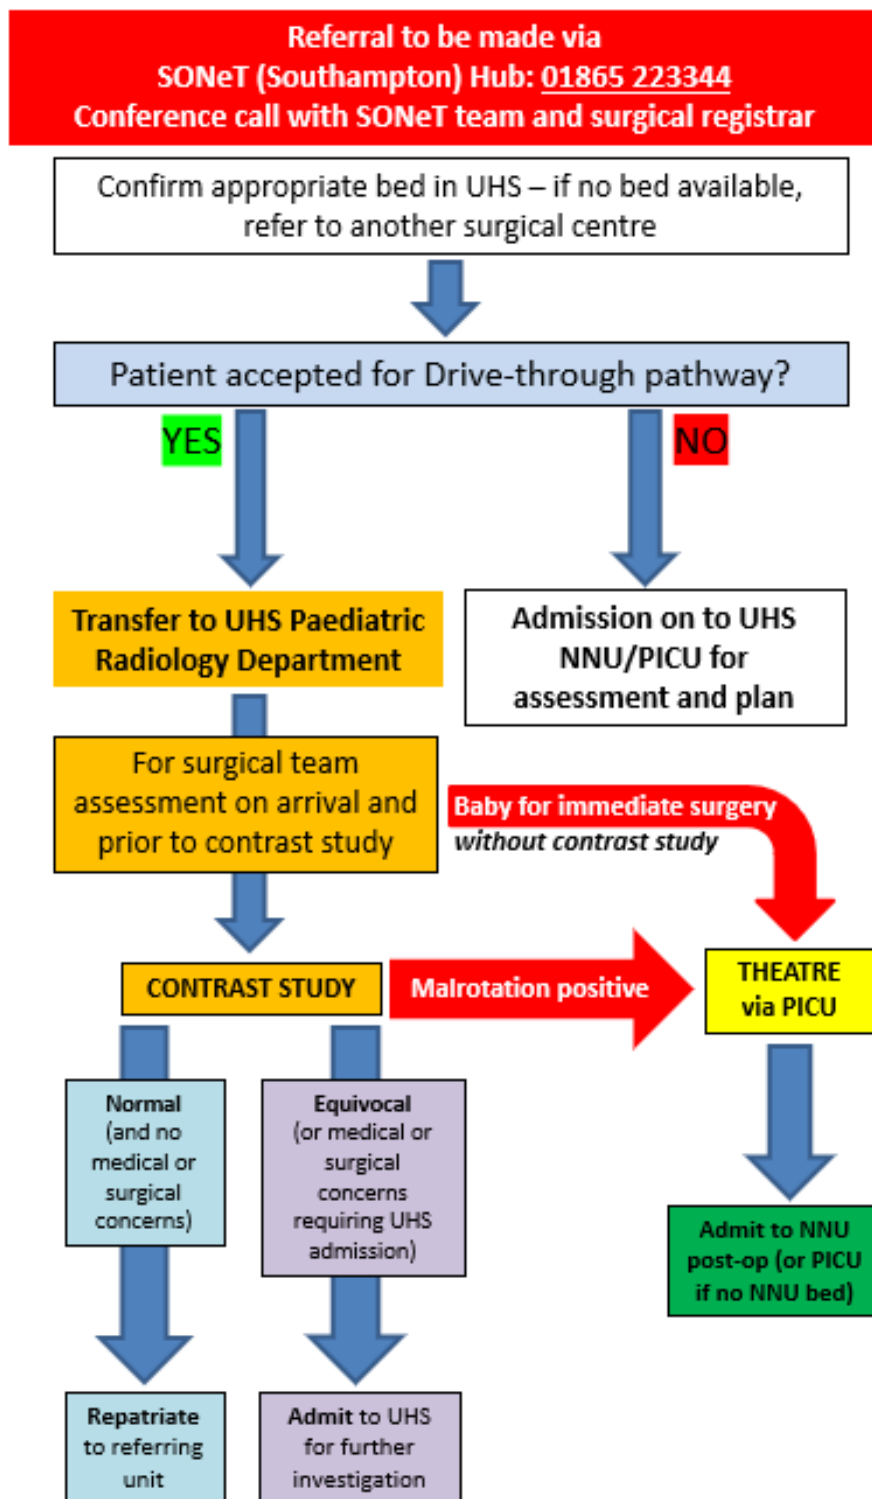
Referral to be made via
SONeT (Southampton) Hub: 01865 223344
Conference call with SONeT team and surgical registrar

Confirm appropriate bed in UHS – if no bed available, refer to another surgical centre

Patient accepted for Drive-through pathway?

YES

NO

Transfer to UHS Paediatric Radiology Department

Admission on to UHS NNU/PICU for assessment and plan

For surgical team assessment on arrival and prior to contrast study

Baby for immediate surgery
without contrast study

CONTRAST STUDY

Malrotation positive

THEATRE via PICU

Normal (and no medical or surgical concerns)

Equivocal (or medical or surgical concerns requiring UHS admission)

Admit to NNU post-op (or PICU if no NNU bed)

Repatriate to referring unit

Admit to UHS for further investigation